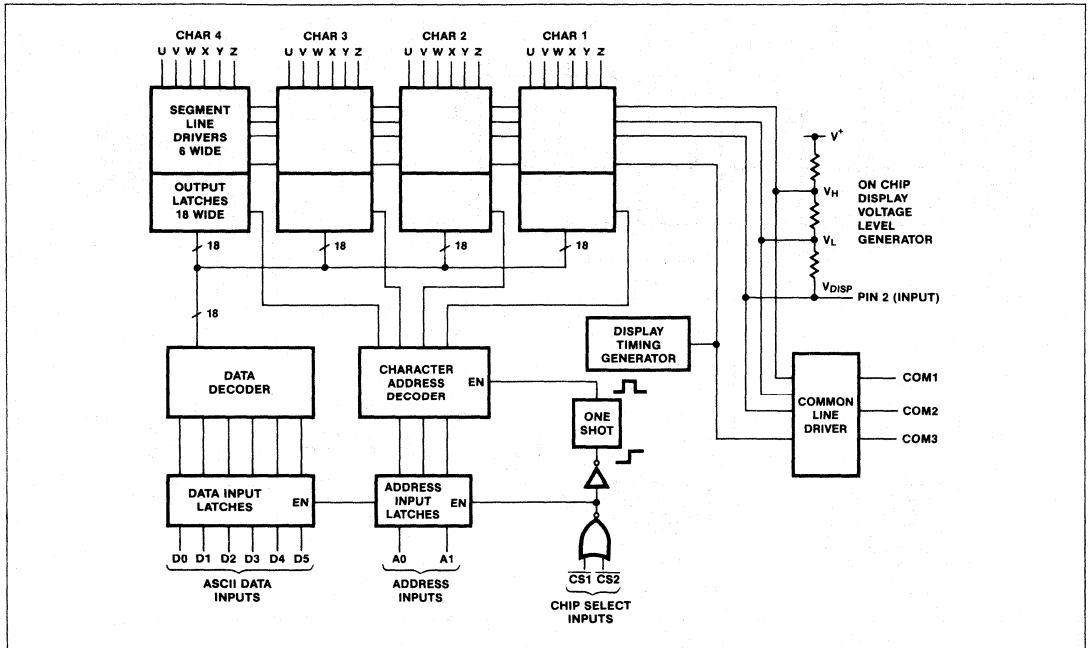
CHAR 4
U V W X Y Z
CHAR 3
U V W X Y Z
CHAR 2
U V W X Y Z
CHAR 1
U V W X Y Z

SEGMENT LINE DRIVERS 6 WIDE

OUTPUT LATCHES 18 WIDE

18
18
18
18

$V^+$
$V_H$
ON CHIP DISPLAY VOLTAGE LEVEL GENERATOR
$V_L$
$V_{DISP}$
PIN 2 (INPUT)

18

DISPLAY TIMING GENERATOR

DATA DECODER

CHARACTER ADDRESS DECODER
EN

ONE SHOT

COMMON LINE DRIVER
COM1
COM2
COM3

DATA INPUT LATCHES
EN

ADDRESS INPUT LATCHES
EN

D0 D1 D2 D3 D4 D5
ASCII DATA INPUTS

A0 A1
ADDRESS INPUTS

$\overline{CS1}$ $\overline{CS2}$
CHIP SELECT INPUTS